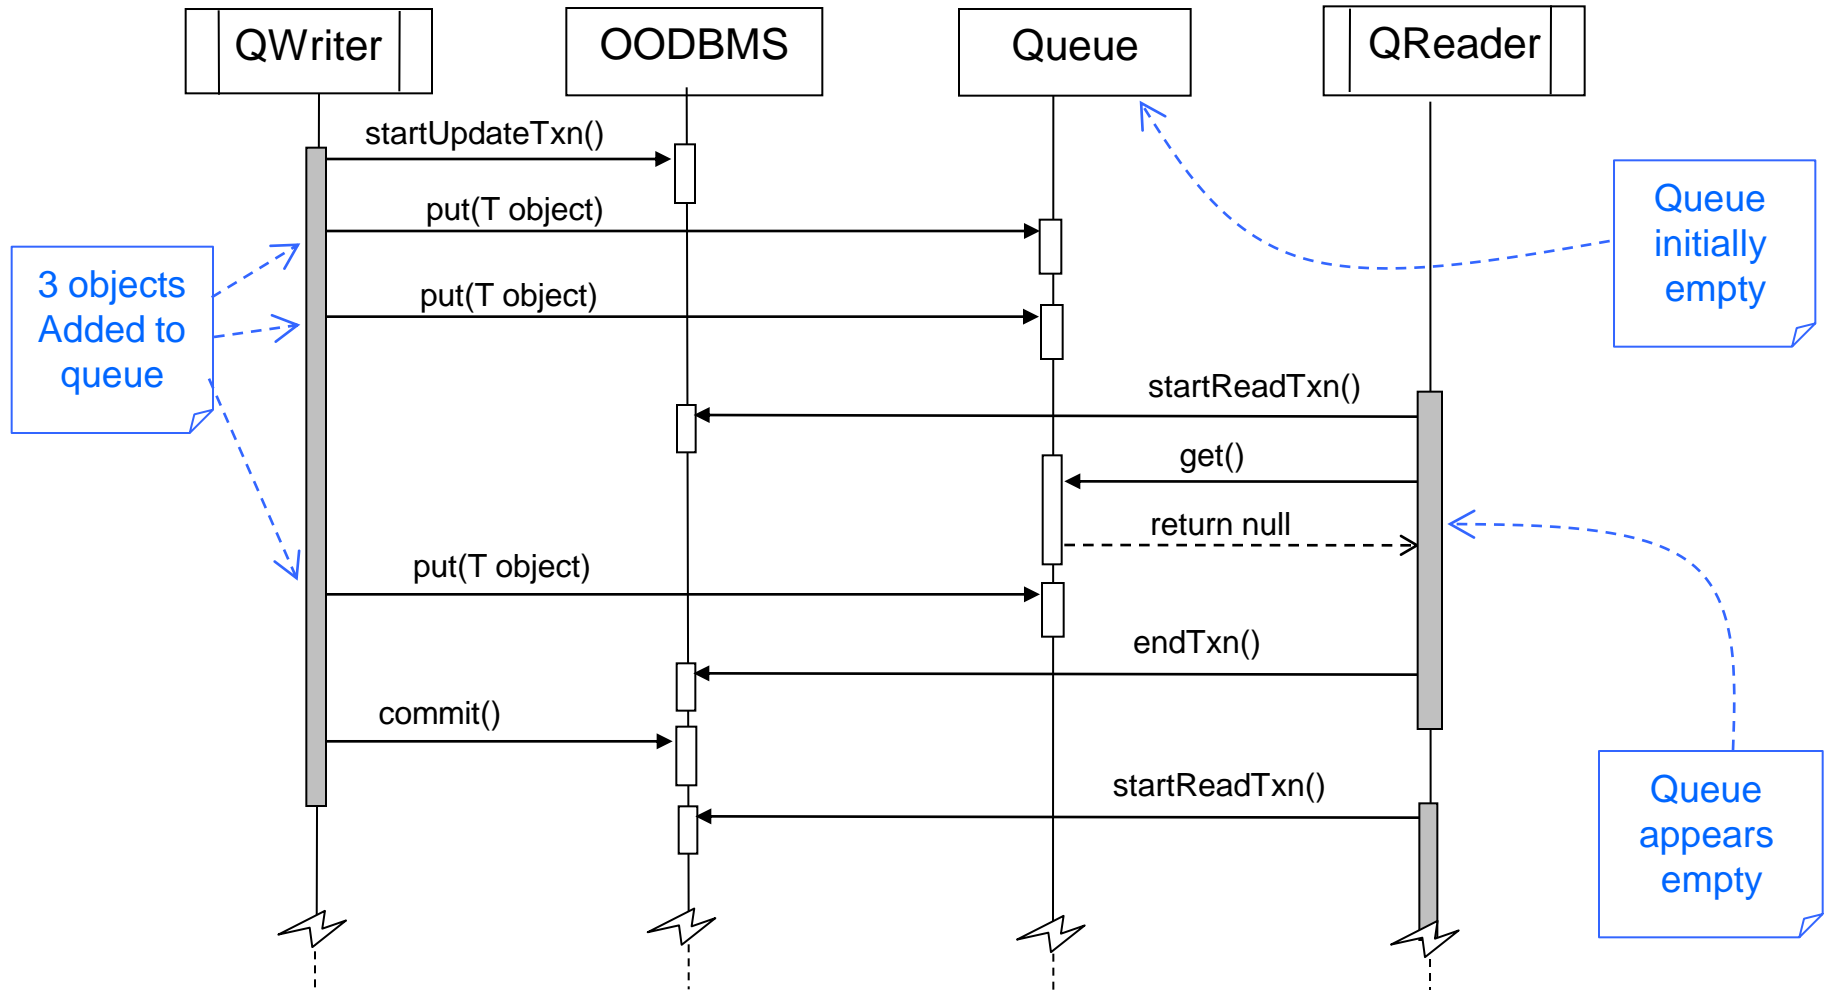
QWriter

OODBMS

Queue

QReader

startUpdateTxn()

put(T object)

put(T object)

Queue initially empty

3 objects Added to queue

startReadTxn()

get()

return null

put(T object)

endTxn()

commit()

startReadTxn()

Queue appears empty